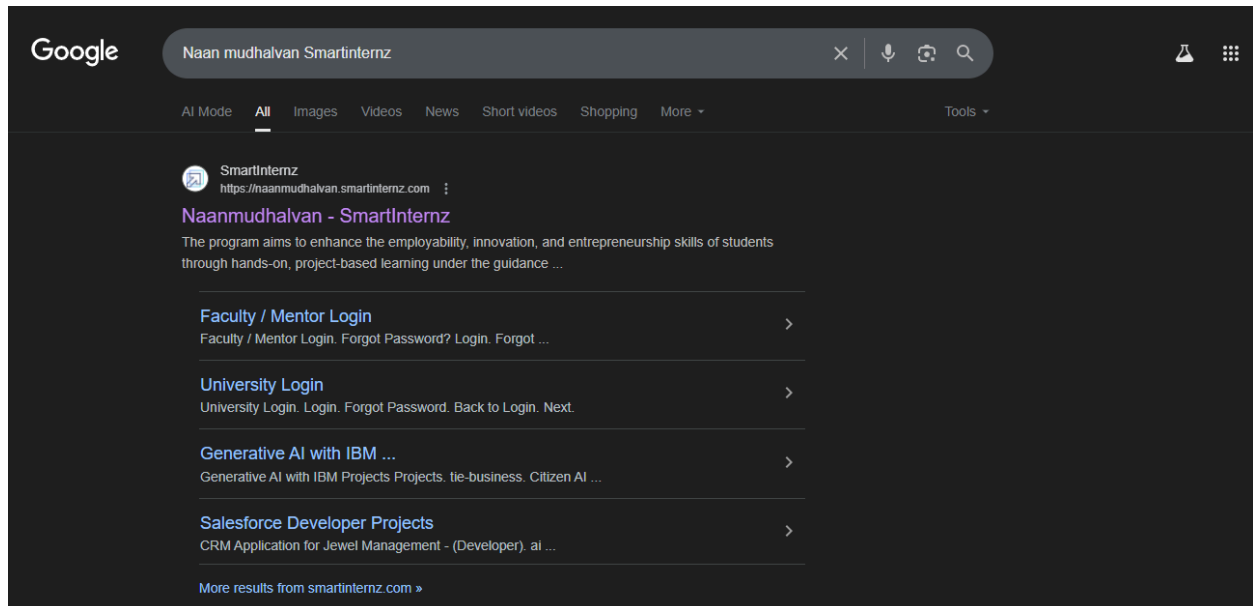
Google

Naan mudhalvan Smartinternz

AI Mode All Images Videos News Short videos Shopping More ▾ Tools ▾

SmartInternz
https://naanmudhalvan.smartinternz.com ⋮

Naanmudhalvan - SmartInternz

The program aims to enhance the employability, innovation, and entrepreneurship skills of students through hands-on, project-based learning under the guidance ...

Faculty / Mentor Login
Faculty / Mentor Login. Forgot Password? Login. Forgot ...

University Login
University Login. Login. Forgot Password. Back to Login. Next.

Generative AI with IBM ...
Generative AI with IBM Projects Projects. tie-business. Citizen AI ...

Salesforce Developer Projects
CRM Application for Jewel Management - (Developer). ai ...

More results from smartinternz.com »